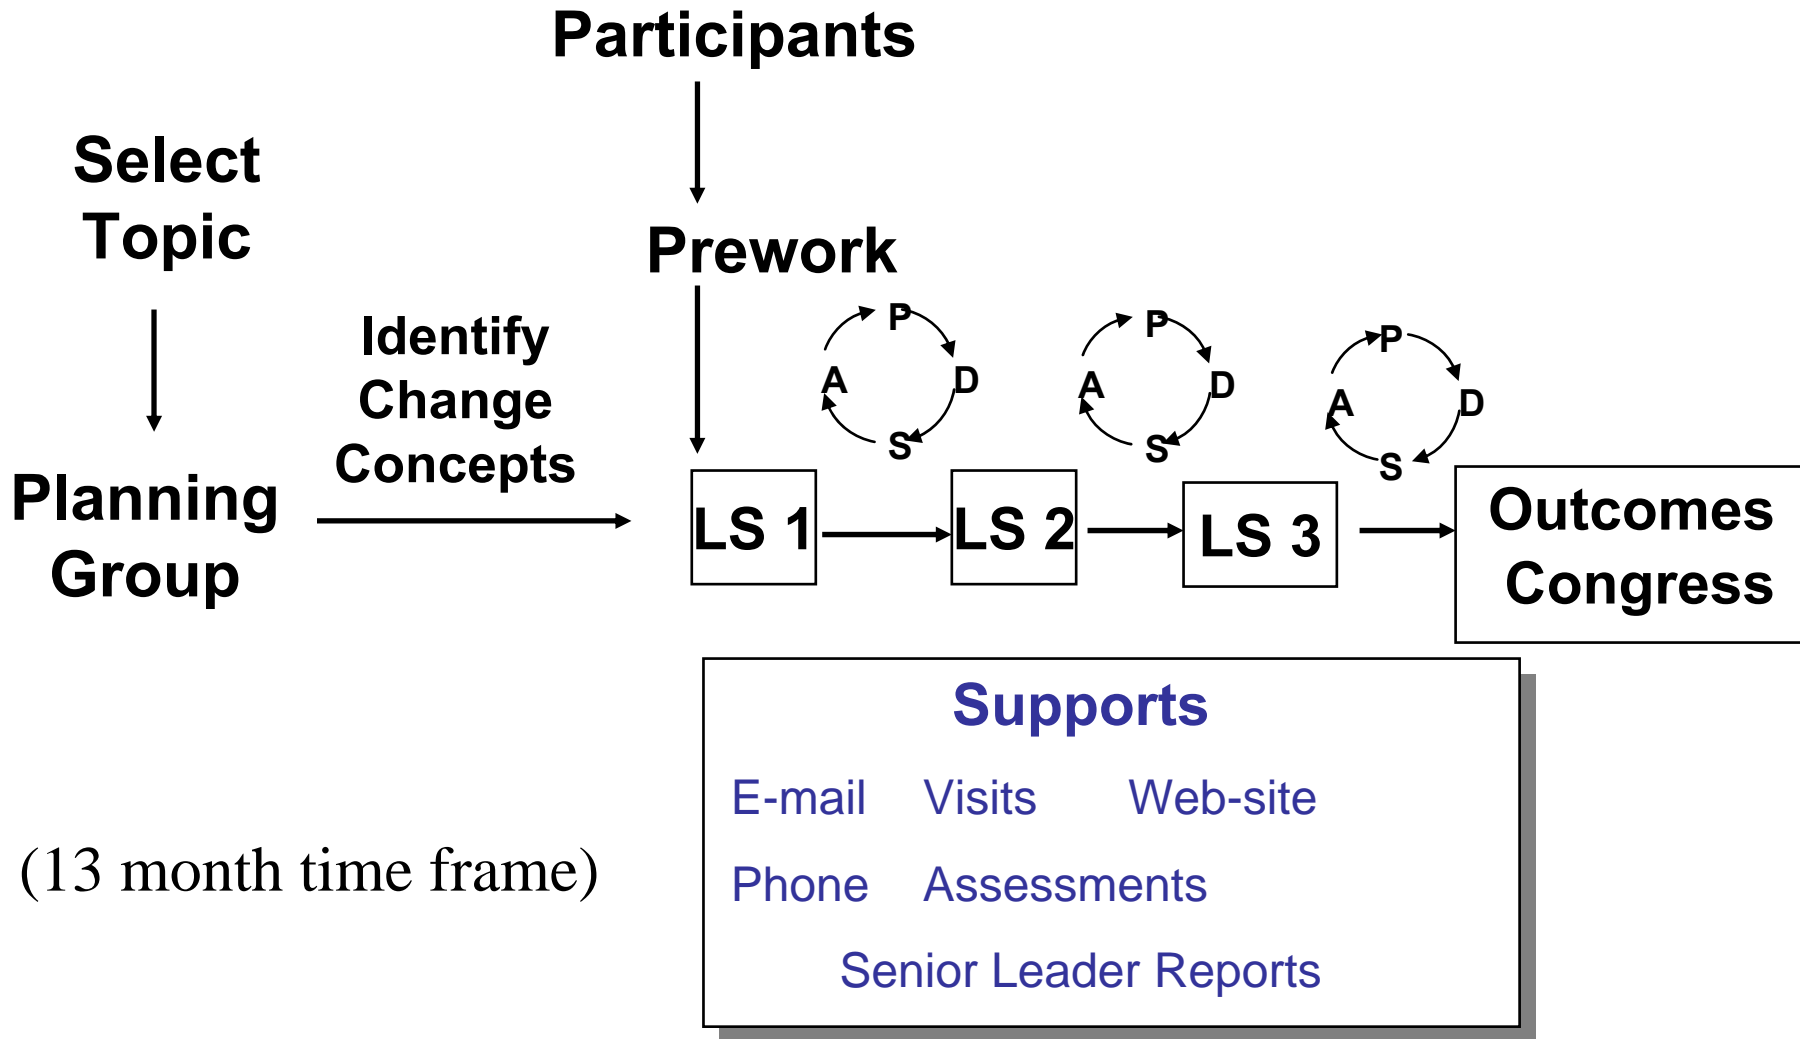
Participants

Select Topic

Prework

Planning Group

Identify Change Concepts

P
A D
S

P
A D
S

P
A D
S

LS 1

LS 2

LS 3

Outcomes Congress

Supports

E-mail Visits Web-site

Phone Assessments

Senior Leader Reports

(13 month time frame)